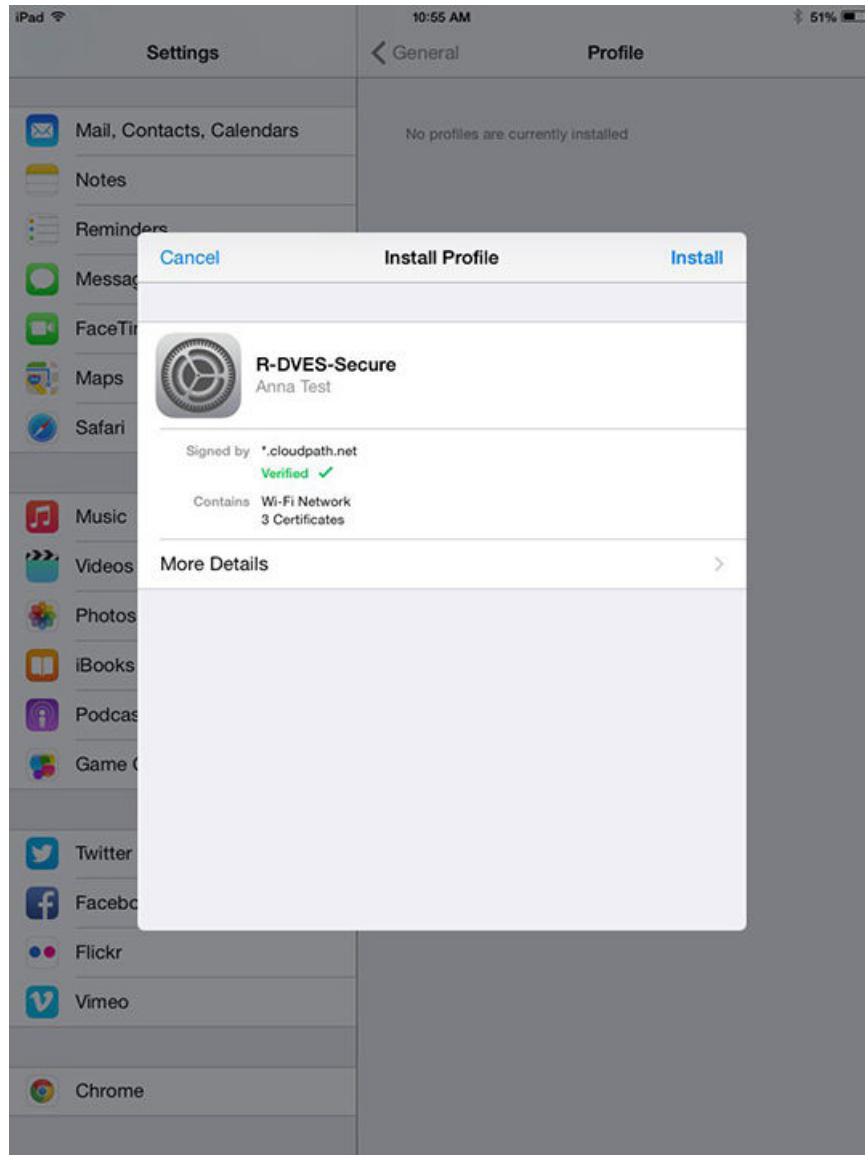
iPad 10:55 AM 51%

Settings

< General Profile

Mail, Contacts, Calendars

No profiles are currently installed

Notes

Reminders

Messag

FaceTi

Maps

Safari

Music

Videos

Photos

iBooks

Podcas

Game (

Twitter

Facebo

Flickr

Vimeo

Chrome

Cancel Install Profile Install

R-DVES-Secure
Anna Test

Signed by *.cloudpath.net
Verified ✓

Contains Wi-Fi Network
3 Certificates

More Details